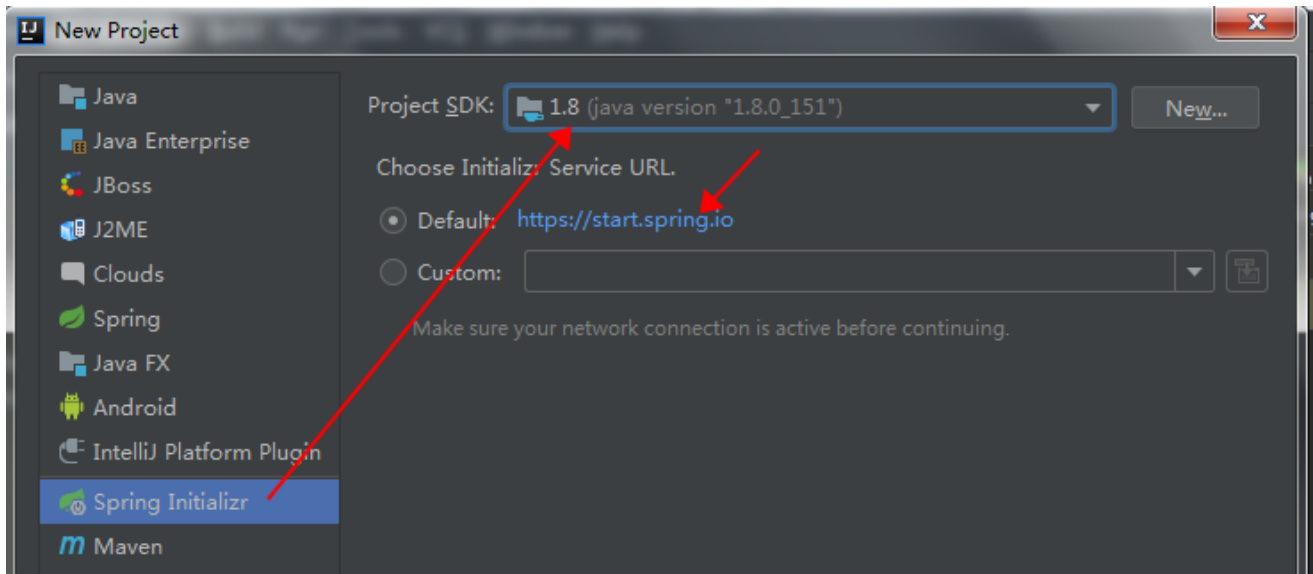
New Project

Java
Java Enterprise
JBoss
J2ME
Clouds
Spring
Java FX
Android
IntelliJ Platform Plugin
Spring Initializr
Maven

Project SDK: 1.8 (java version "1.8.0_151")
New...

Choose Initializr Service URL.

Default: https://start.spring.io

Custom:

Make sure your network connection is active before continuing.